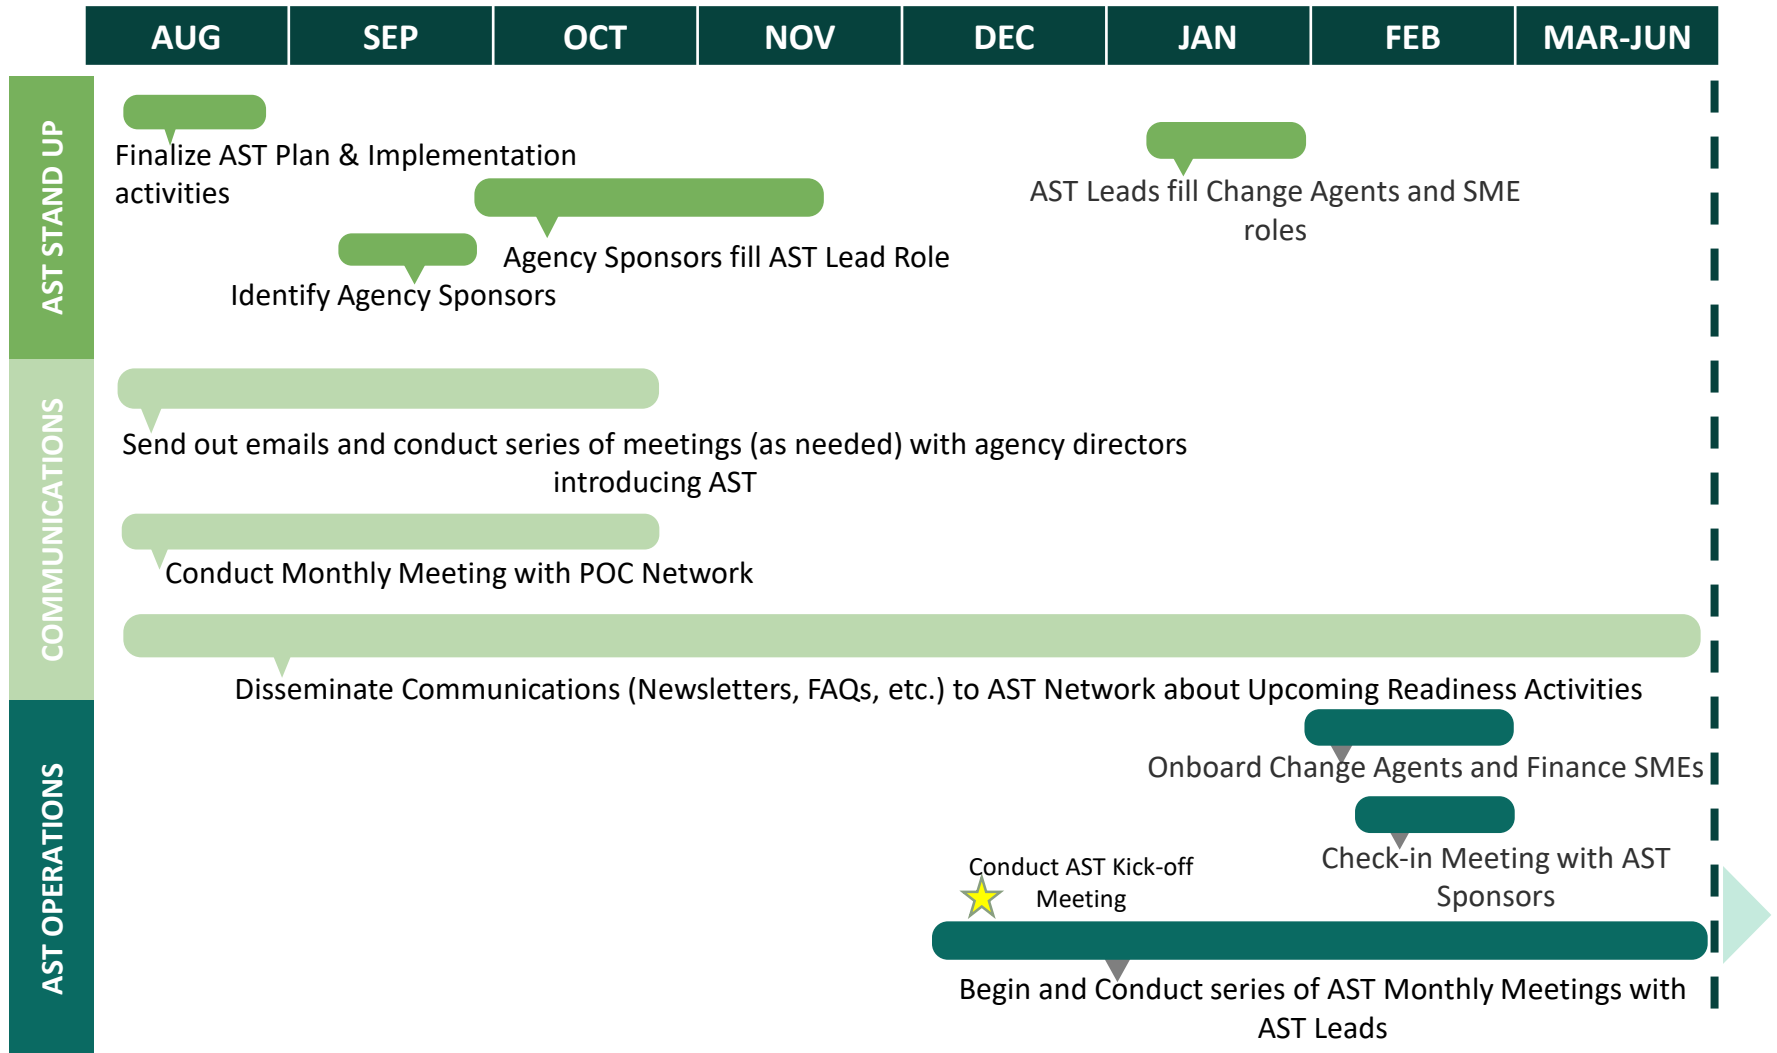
| AUG | SEP | OCT | NOV | DEC | JAN | FEB | MAR-JUN |
|---|---|---|---|---|---|---|---|

AST STAND UP

Finalize AST Plan & Implementation activities

AST Leads fill Change Agents and SME roles

Agency Sponsors fill AST Lead Role

Identify Agency Sponsors

COMMUNICATIONS

Send out emails and conduct series of meetings (as needed) with agency directors introducing AST

Conduct Monthly Meeting with POC Network

Disseminate Communications (Newsletters, FAQs, etc.) to AST Network about Upcoming Readiness Activities

AST OPERATIONS

Onboard Change Agents and Finance SMEs

Conduct AST Kick-off Meeting

Check-in Meeting with AST Sponsors

Begin and Conduct series of AST Monthly Meetings with AST Leads